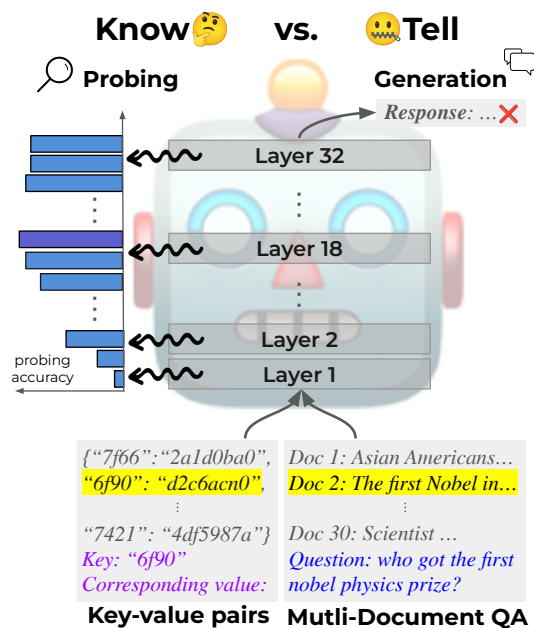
Know vs. Tell

Probing

Generation

Response: ...

Layer 32

Layer 18

Layer 2

Layer 1

probing accuracy

{"7f66":"2a1d0ba0",
"6f90": "d2c6acn0",
⋮
"7421": "4df5987a"}
Key: "6f90"
Corresponding value:

Doc 1: Asian Americans...
Doc 2: The first Nobel in...
⋮
Doc 30: Scientist ...
Question: who got the first nobel physics prize?

Key-value pairs

Mutli-Document QA